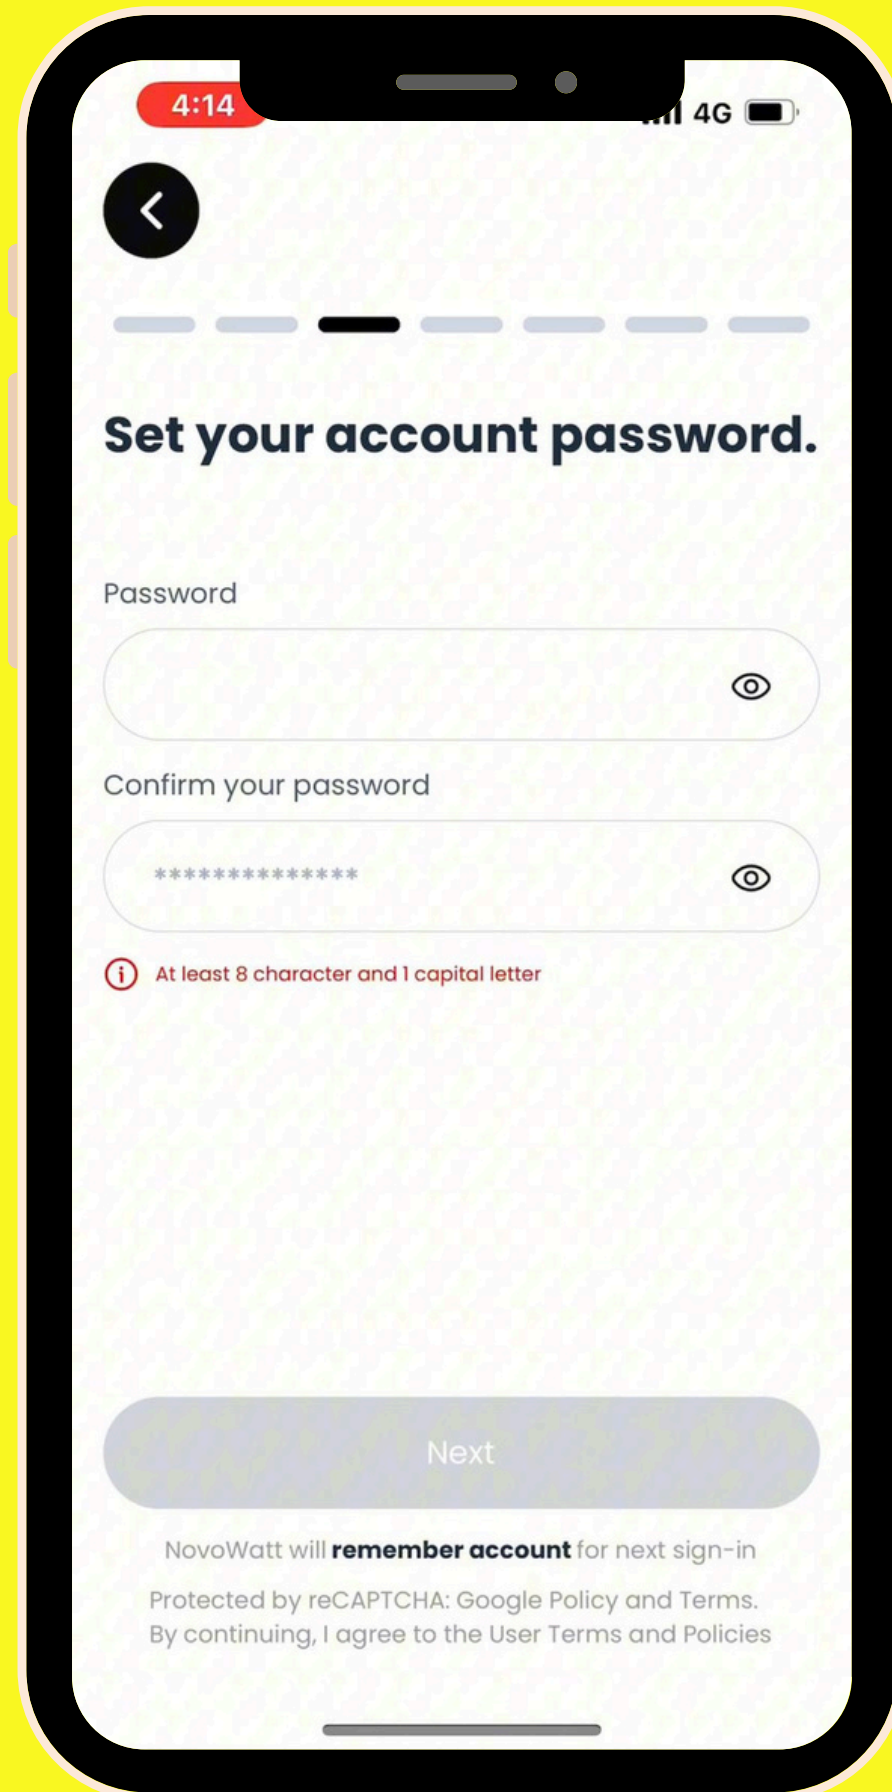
4:14

4G

Set your account password.

Password

Confirm your password

**************

At least 8 character and 1 capital letter

Next

NovoWatt will **remember account** for next sign-in

Protected by reCAPTCHA: Google Policy and Terms.
By continuing, I agree to the User Terms and Policies